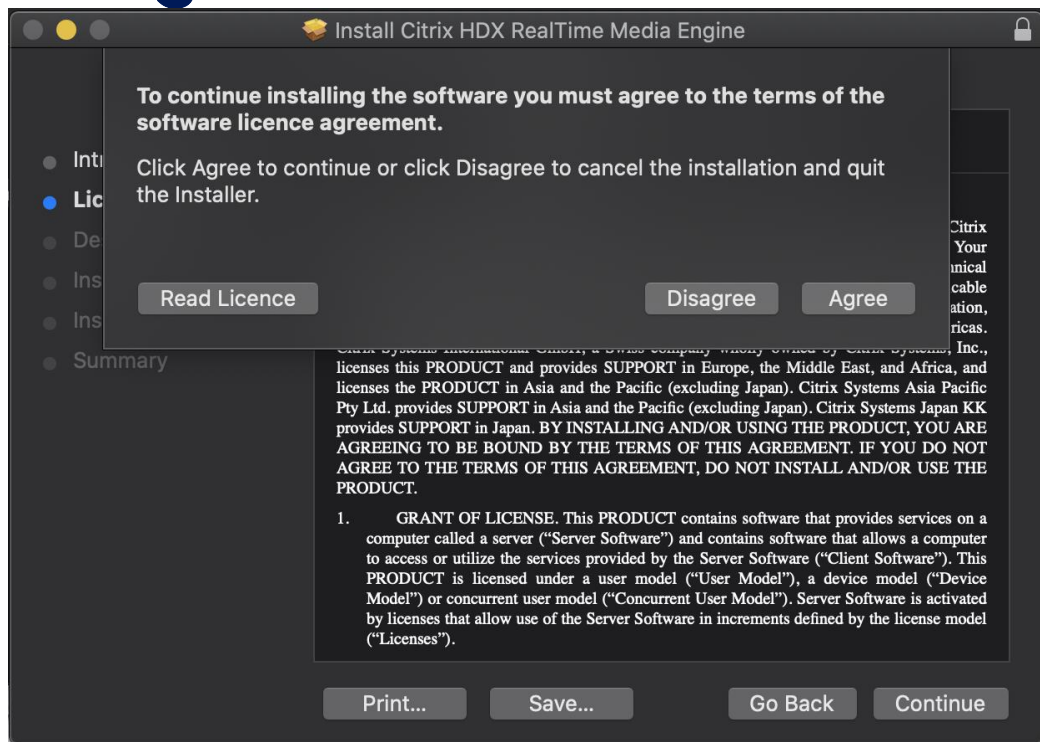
Install Citrix HDX RealTime Media Engine

To continue installing the software you must agree to the terms of the software licence agreement.

Click Agree to continue or click Disagree to cancel the installation and quit the Installer.

Read Licence

Disagree

Agree

Intr
Lic
De
Ins
Ins
Summary

Citrix
Your
nical
cable
ation,
ricas.

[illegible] Inc., licenses this PRODUCT and provides SUPPORT in Europe, the Middle East, and Africa, and licenses the PRODUCT in Asia and the Pacific (excluding Japan). Citrix Systems Asia Pacific Pty Ltd. provides SUPPORT in Asia and the Pacific (excluding Japan). Citrix Systems Japan KK provides SUPPORT in Japan. BY INSTALLING AND/OR USING THE PRODUCT, YOU ARE AGREEING TO BE BOUND BY THE TERMS OF THIS AGREEMENT. IF YOU DO NOT AGREE TO THE TERMS OF THIS AGREEMENT, DO NOT INSTALL AND/OR USE THE PRODUCT.

1. GRANT OF LICENSE. This PRODUCT contains software that provides services on a computer called a server ("Server Software") and contains software that allows a computer to access or utilize the services provided by the Server Software ("Client Software"). This PRODUCT is licensed under a user model ("User Model"), a device model ("Device Model") or concurrent user model ("Concurrent User Model"). Server Software is activated by licenses that allow use of the Server Software in increments defined by the license model ("Licenses").

Print...

Save...

Go Back

Continue